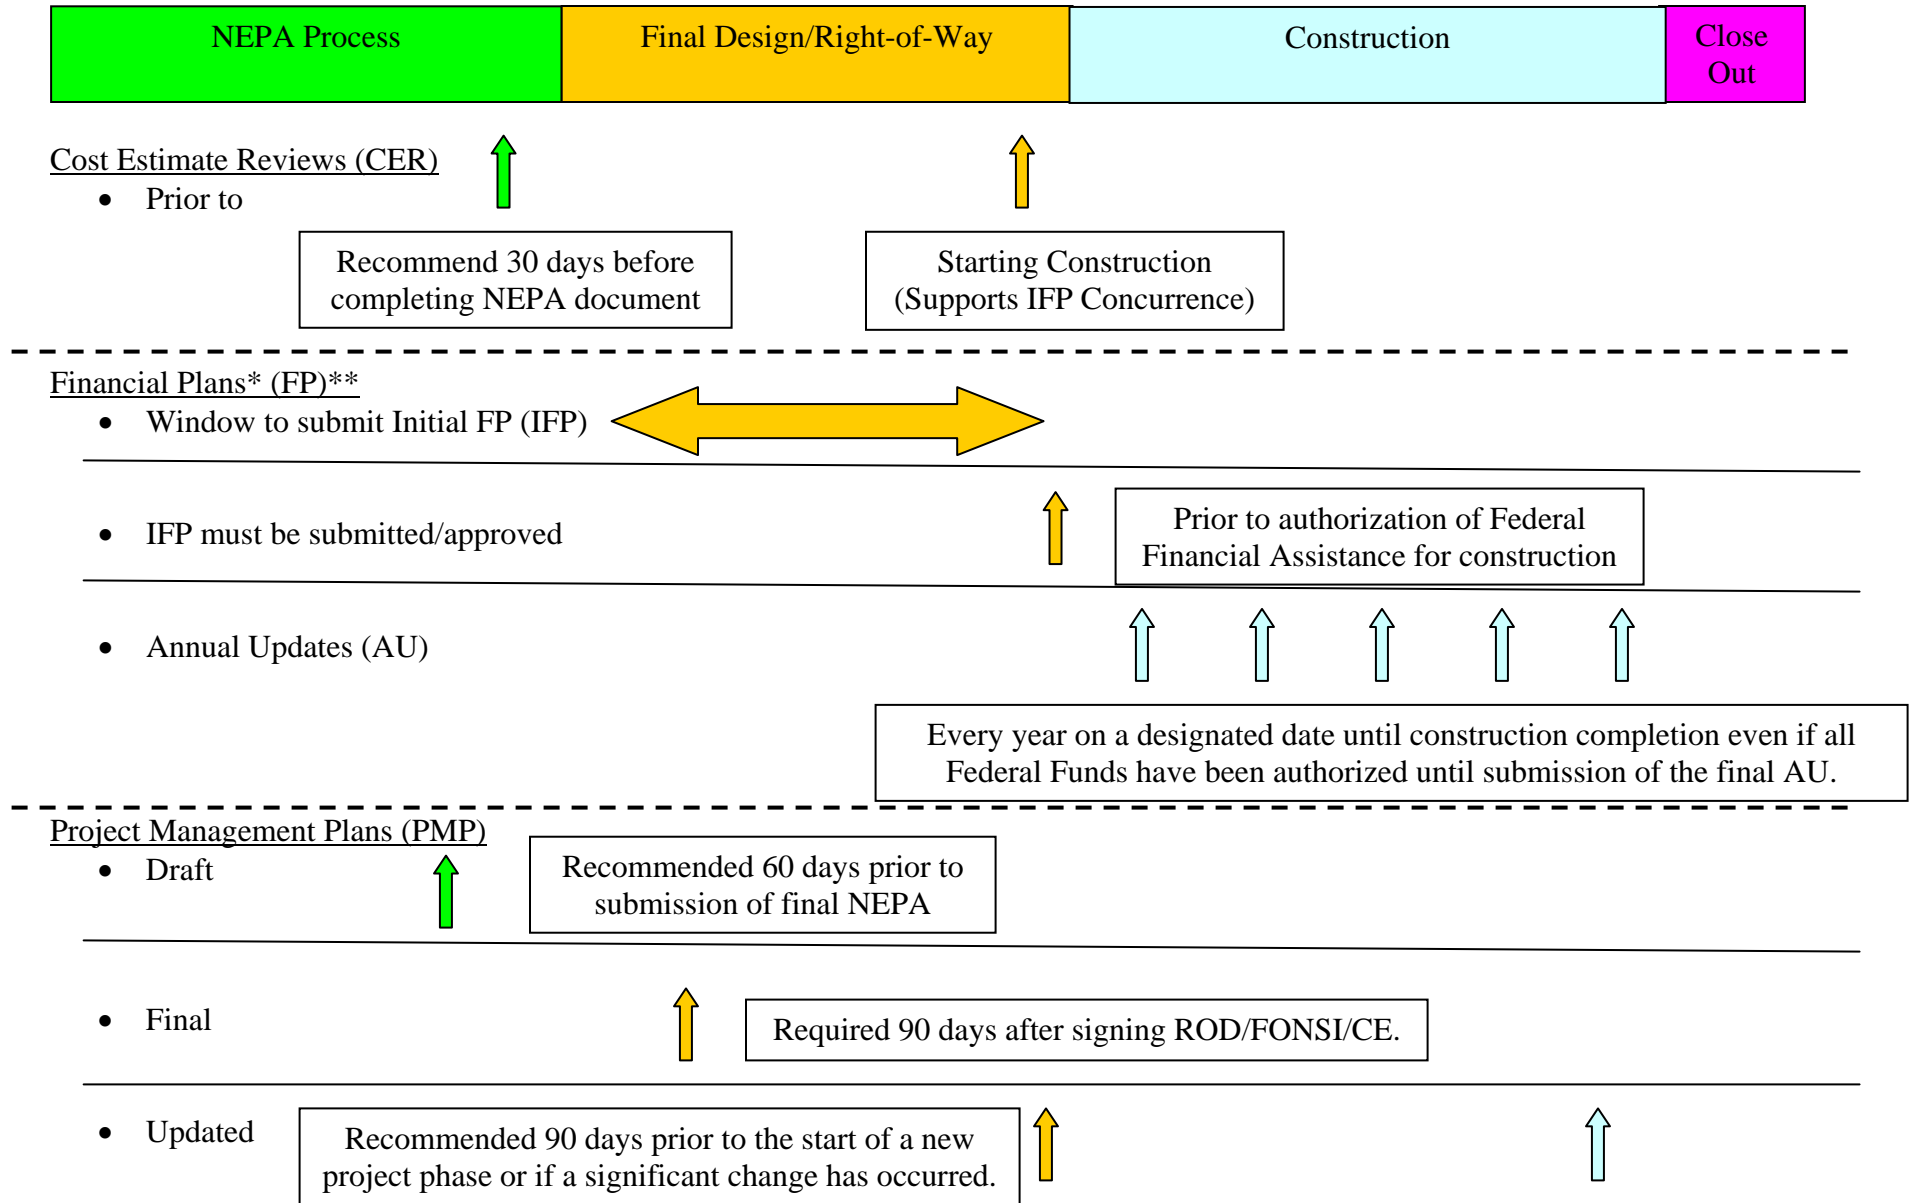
NEPA Process

Final Design/Right-of-Way

Construction

Close Out

Cost Estimate Reviews (CER)

- Prior to

Recommend 30 days before completing NEPA document

Starting Construction (Supports IFP Concurrence)

Financial Plans* (FP)**

- Window to submit Initial FP (IFP)

- IFP must be submitted/approved

Prior to authorization of Federal Financial Assistance for construction

- Annual Updates (AU)

Every year on a designated date until construction completion even if all Federal Funds have been authorized until submission of the final AU.

Project Management Plans (PMP)

- Draft

Recommended 60 days prior to submission of final NEPA

- Final

Required 90 days after signing ROD/FONSI/CE.

- Updated

Recommended 90 days prior to the start of a new project phase or if a significant change has occurred.